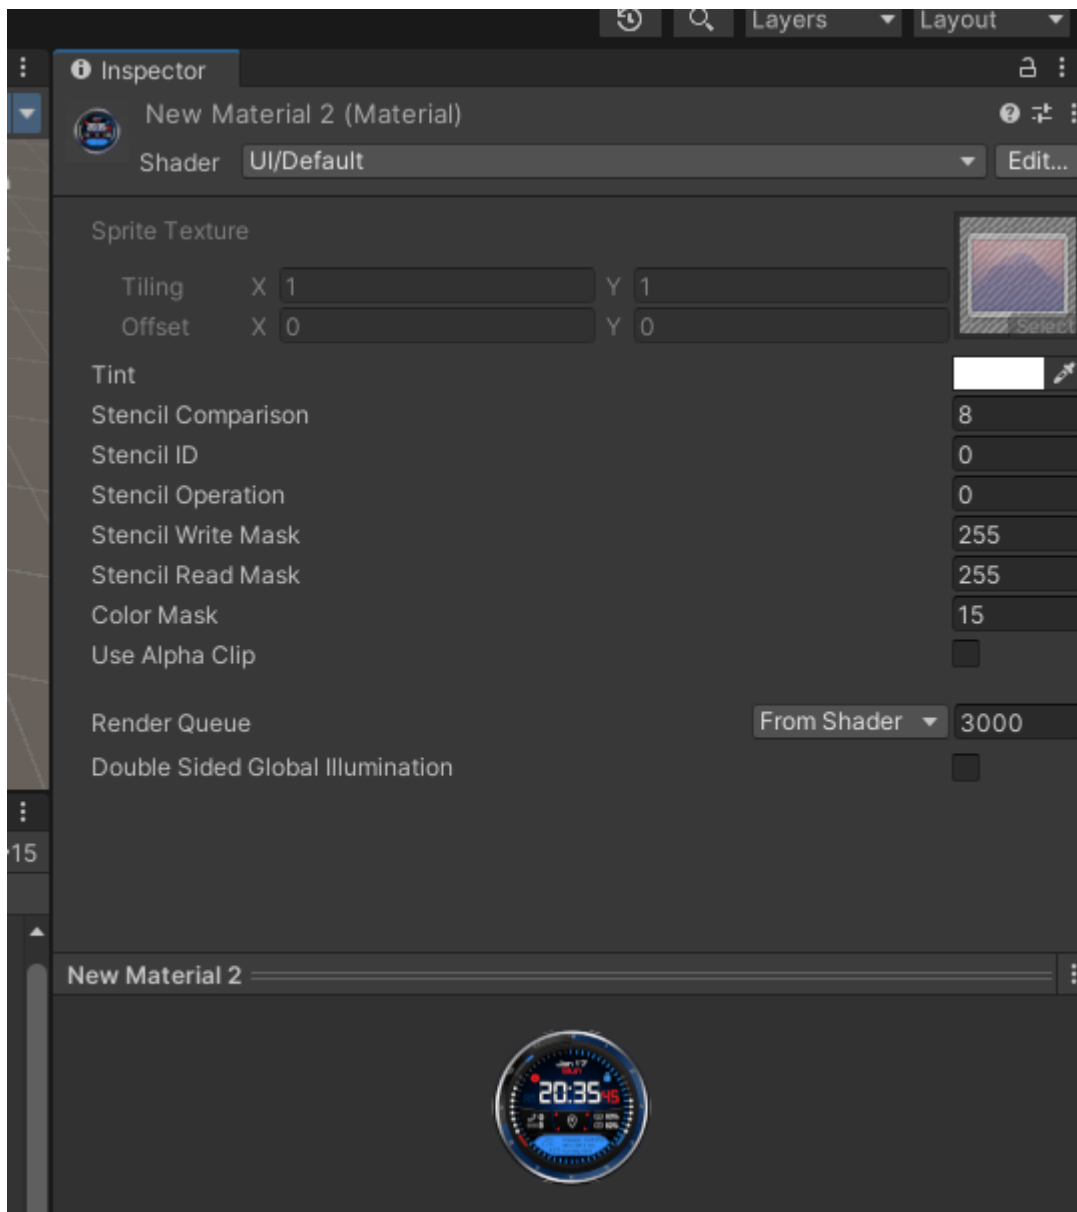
Layers
Layout

Inspector

New Material 2 (Material)

Shader UI/Default Edit...

Sprite Texture

Tiling X 1 Y 1
Offset X 0 Y 0

Select

Tint
Stencil Comparison 8
Stencil ID 0
Stencil Operation 0
Stencil Write Mask 255
Stencil Read Mask 255
Color Mask 15
Use Alpha Clip

Render Queue From Shader 3000
Double Sided Global Illumination

15

New Material 2

Jan 17
SUN
20:35 45